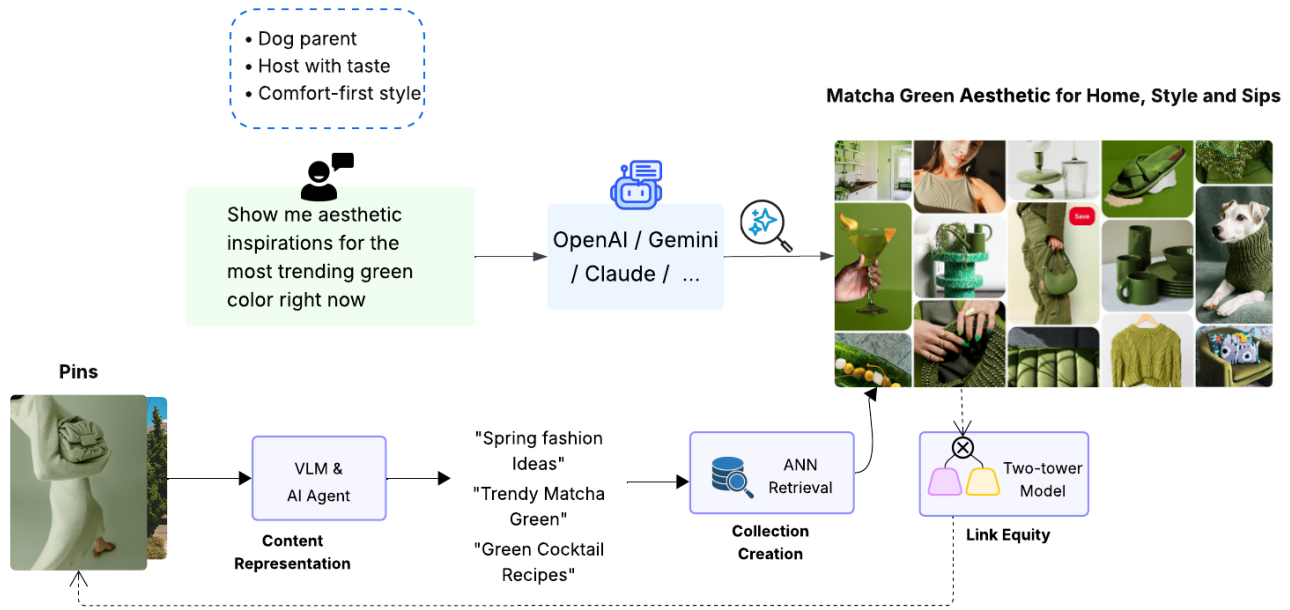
• Dog parent
• Host with taste
• Comfort-first style

Show me aesthetic inspirations for the most trending green color right now

OpenAI / Gemini / Claude / ...

Matcha Green Aesthetic for Home, Style and Sips

Save

Pins

VLM & AI Agent

Content Representation

"Spring fashion Ideas"
"Trendy Matcha Green"
"Green Cocktail Recipes"

ANN Retrieval

Collection Creation

Two-tower Model

Link Equity